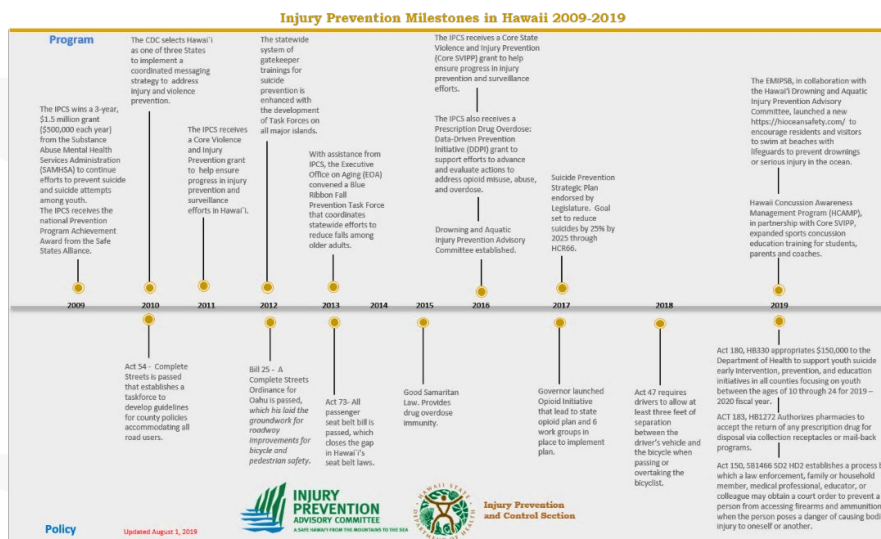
Injury Prevention Milestones in Hawaii 2009-2019

Program

The IPCS wins a 3-year, $1.5 million grant ($500,000 each year) from the Substance Abuse Mental Health Services Administration (SAMHSA) to continue efforts to prevent suicide and suicide attempts among youth. The IPCS receives the national Prevention Program Achievement Award from the Safe States Alliance.

The CDC selects Hawai`i as one of three States to implement a coordinated messaging strategy to address injury and violence prevention.

The IPCS receives a Core Violence and Injury Prevention grant to help ensure progress in injury prevention and surveillance efforts in Hawai`i.

The statewide system of gatekeeper trainings for suicide prevention is enhanced with the development of Task Forces on all major islands.

With assistance from IPCS, the Executive Office on Aging (EOA) convened a Blue Ribbon Fall Prevention Task Force that coordinates statewide efforts to reduce falls among older adults.

The IPCS receives a Core State Violence and Injury Prevention (Core SVIPP) grant to help ensure progress in injury prevention and surveillance efforts.

The IPCS also receives a Prescription Drug Overdose: Data-Driven Prevention Initiative (DDPI) grant to support efforts to advance and evaluate actions to address opioid misuse, abuse, and overdose.

Drowning and Aquatic Injury Prevention Advisory Committee established.

Suicide Prevention Strategic Plan endorsed by Legislature. Goal set to reduce suicides by 25% by 2025 through HCR66.

The EMIPSB, in collaboration with the Hawai`i Drowning and Aquatic Injury Prevention Advisory Committee, launched a new https://hioceansafety.com/ to encourage residents and visitors to swim at beaches with lifeguards to prevent drownings or serious injury in the ocean.

Hawaii Concussion Awareness Management Program (HCAMP), in partnership with Core SVIPP, expanded sports concussion education training for students, parents and coaches.

2009 2010 2011 2012 2013 2014 2015 2016 2017 2018 2019

Act 54 - Complete Streets is passed that establishes a taskforce to develop guidelines for county policies accommodating all road users.

Bill 25 - A Complete Streets Ordinance for Oahu is passed, which his loid the groundwork for roadway improvements for bicycle and pedestrian safety.

Act 73- All passenger seat belt bill is passed, which closes the gap in Hawai`i's seat belt laws.

Good Samaritan Law. Provides drug overdose immunity.

Governor launched Opioid Initiative that lead to state opioid plan and 6 work groups in place to implement plan.

Act 47 requires drivers to allow at least three feet of separation between the driver's vehicle and the bicycle when passing or overtaking the bicyclist.

Act 180, HB330 appropriates $150,000 to the Department of Health to support youth suicide early intervention, prevention, and education initiatives in all counties focusing on youth between the ages of 10 through 24 for 2019 – 2020 fiscal year.

ACT 183, HB1272 Authorizes pharmacies to accept the return of any prescription drug for disposal via collection receptacles or mail-back programs.

Act 150, SB1466 SD2 HD2 establishes a process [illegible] which a law enforcement, family or household member, medical professional, educator, or colleague may obtain a court order to prevent a person from accessing firearms and ammunition when the person poses a danger of causing bodi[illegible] injury to oneself or another.

Policy

Updated August 1, 2019

INJURY PREVENTION ADVISORY COMMITTEE
A SAFE HAWAII FROM THE MOUNTAINS TO THE SEA

HAWAII STATE DEPARTMENT OF HEALTH

Injury Prevention and Control Section